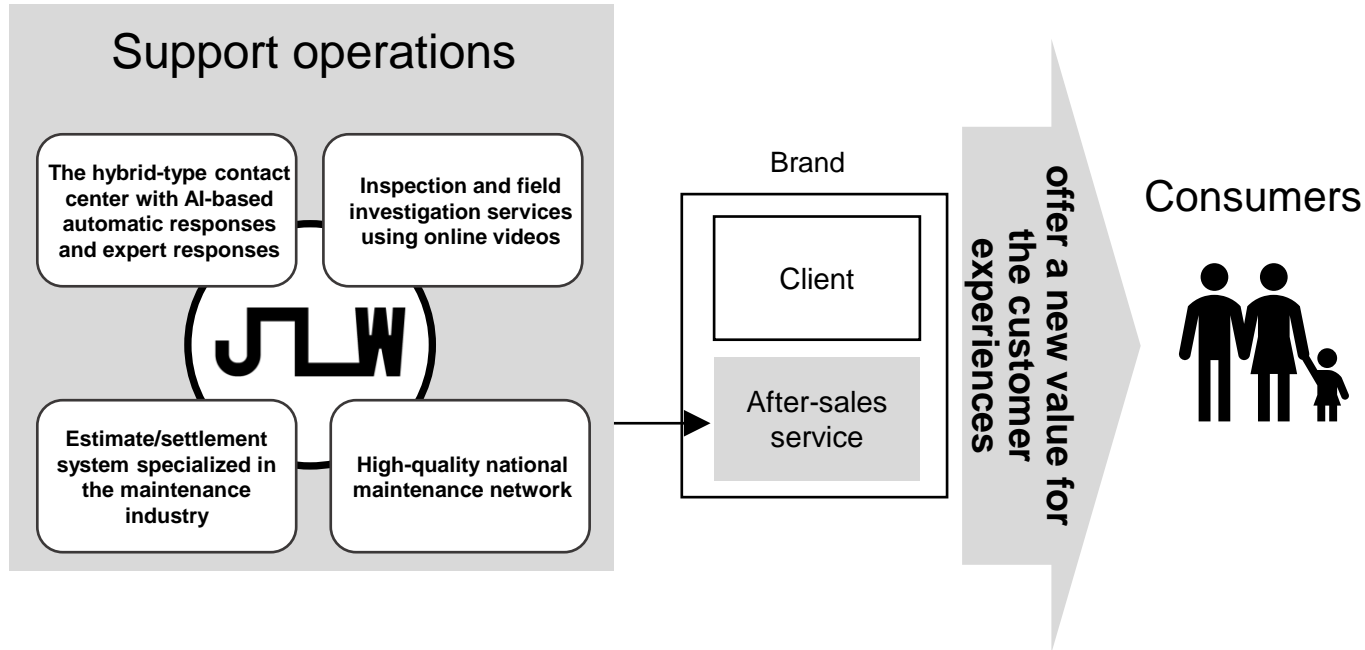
Support operations

The hybrid-type contact center with AI-based automatic responses and expert responses

Inspection and field investigation services using online videos

JLW

Estimate/settlement system specialized in the maintenance industry

High-quality national maintenance network

Brand

Client

After-sales service

offer a new value for the customer experiences

Consumers